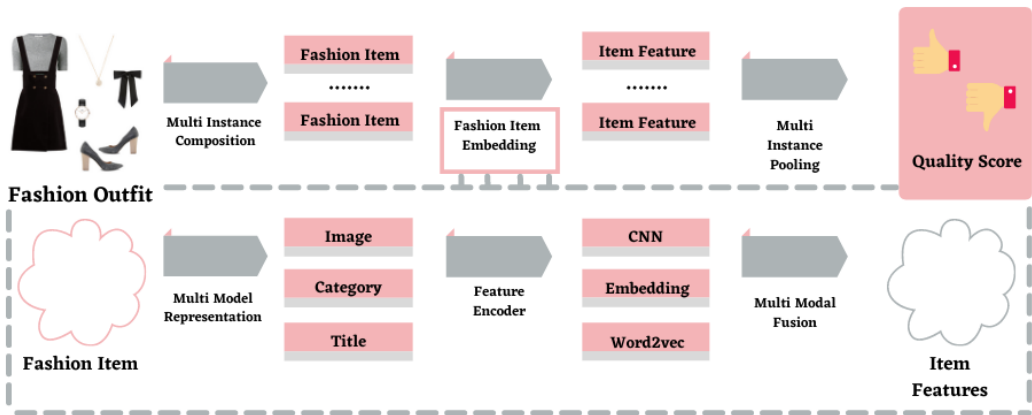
Fashion Outfit

Multi Instance Composition

Fashion Item

.......

Fashion Item

Fashion Item Embedding

Item Feature

.......

Item Feature

Multi Instance Pooling

Quality Score

Fashion Item

Multi Model Representation

Image

Category

Title

Feature Encoder

CNN

Embedding

Word2vec

Multi Modal Fusion

Item Features